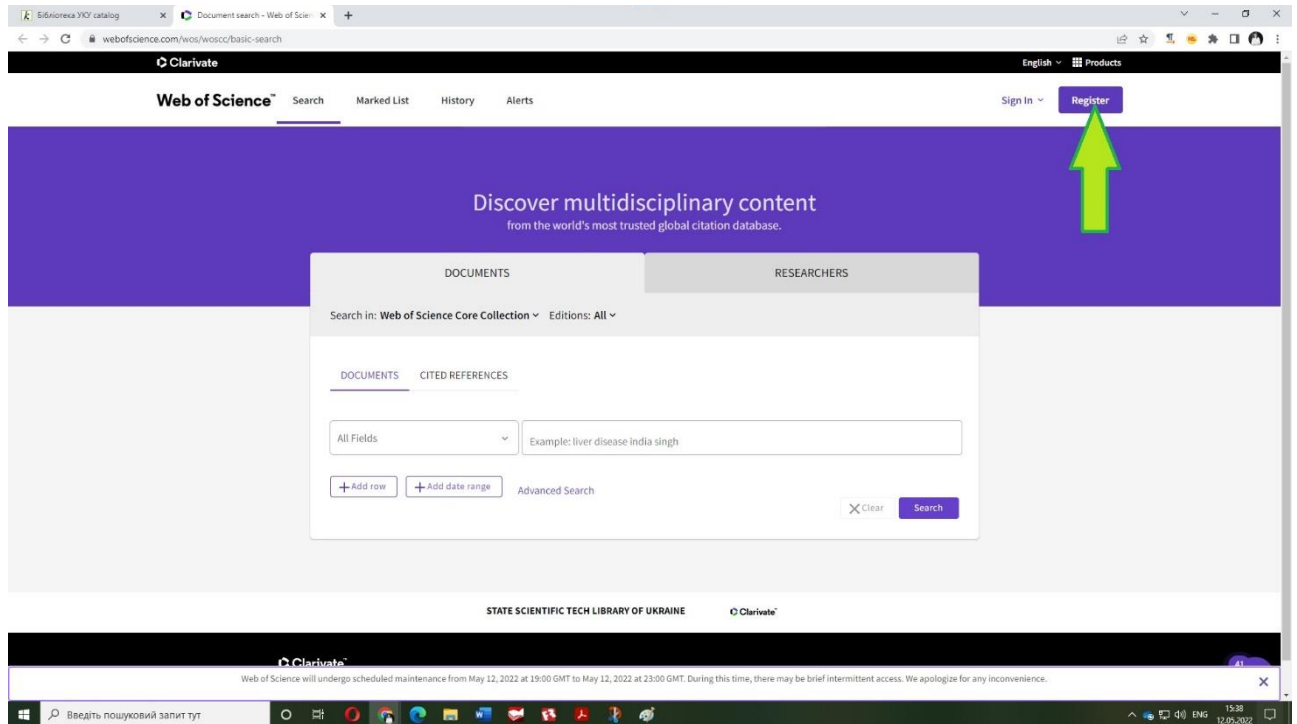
Бібліотека УКУ catalog × Document search - Web of Scie ×

webofscience.com/wos/woscc/basic-search

Clarivate

English Products

Web of Science™ Search Marked List History Alerts

Sign In Register

Discover multidisciplinary content
from the world's most trusted global citation database.

DOCUMENTS

RESEARCHERS

Search in: Web of Science Core Collection Editions: All

DOCUMENTS CITED REFERENCES

All Fields

Example: liver disease india singh

+ Add row + Add date range Advanced Search

Clear Search

STATE SCIENTIFIC TECH LIBRARY OF UKRAINE Clarivate™

Clarivate™

Web of Science will undergo scheduled maintenance from May 12, 2022 at 19:00 GMT to May 12, 2022 at 23:00 GMT. During this time, there may be brief intermittent access. We apologize for any inconvenience.

Введіть пошуковий запит тут

ENG 15:38 12.05.2022